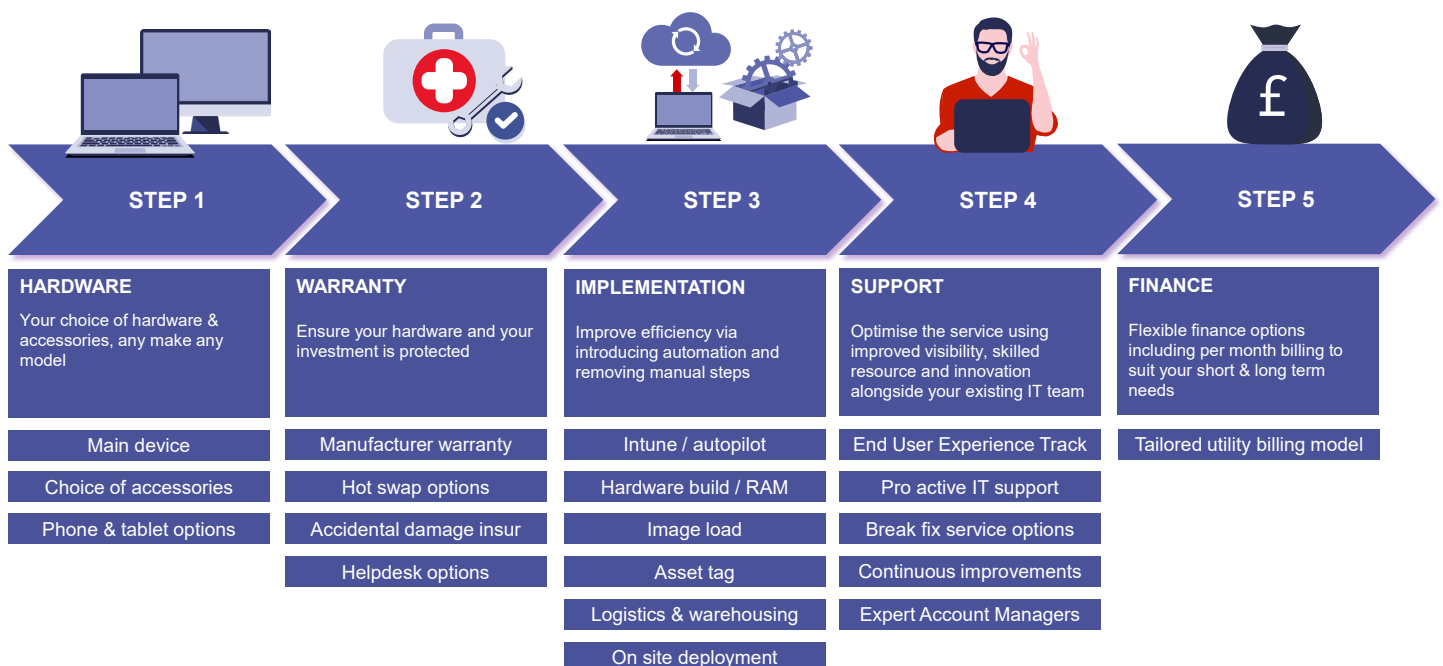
STEP 1

HARDWARE

Your choice of hardware & accessories, any make any model

Main device

Choice of accessories

Phone & tablet options

STEP 2

WARRANTY

Ensure your hardware and your investment is protected

Manufacturer warranty

Hot swap options

Accidental damage insur

Helpdesk options

STEP 3

IMPLEMENTATION

Improve efficiency via introducing automation and removing manual steps

Intune / autopilot

Hardware build / RAM

Image load

Asset tag

Logistics & warehousing

On site deployment

STEP 4

SUPPORT

Optimise the service using improved visibility, skilled resource and innovation alongside your existing IT team

End User Experience Track

Pro active IT support

Break fix service options

Continuous improvements

Expert Account Managers

STEP 5

FINANCE

Flexible finance options including per month billing to suit your short & long term needs

Tailored utility billing model

£